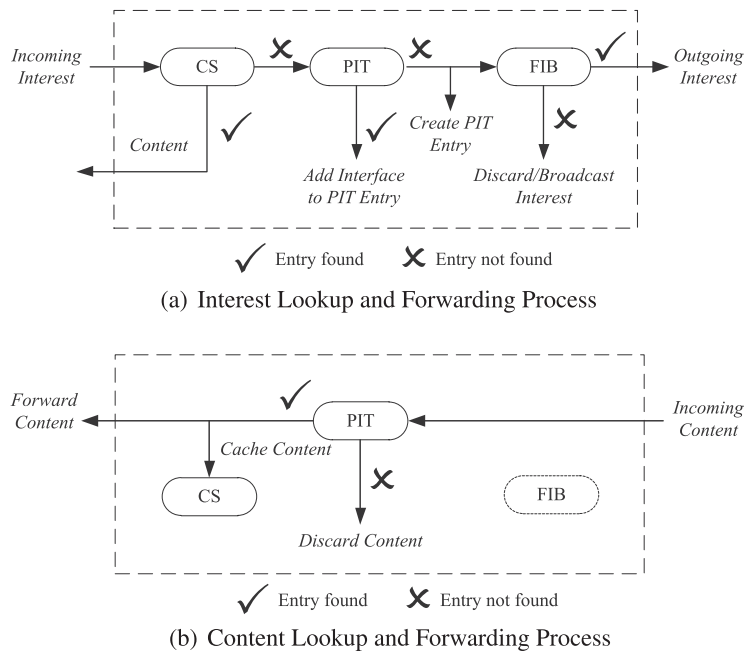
Incoming Interest

CS

PIT

FIB

Outgoing Interest

Content

Add Interface to PIT Entry

Create PIT Entry

Discard/Broadcast Interest

Entry found

Entry not found

(a) Interest Lookup and Forwarding Process

Forward Content

PIT

Incoming Content

Cache Content

CS

FIB

Discard Content

Entry found

Entry not found

(b) Content Lookup and Forwarding Process